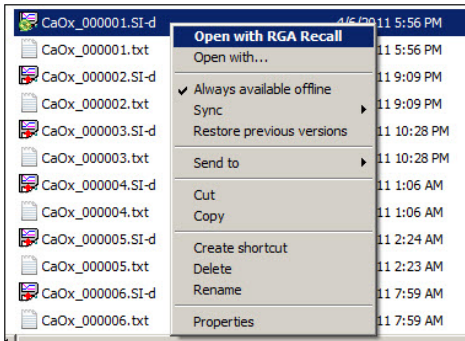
CaOx_000001.SI-d 4/6/2011 5:56 PM
CaOx_000001.txt 11 5:56 PM
CaOx_000002.SI-d 11 9:09 PM
CaOx_000002.txt 11 9:09 PM
CaOx_000003.SI-d 11 10:28 PM
CaOx_000003.txt 11 10:28 PM
CaOx_000004.SI-d 11 1:06 AM
CaOx_000004.txt 11 1:06 AM
CaOx_000005.SI-d 11 2:24 AM
CaOx_000005.txt 11 2:23 AM
CaOx_000006.SI-d 11 7:59 AM
CaOx_000006.txt 11 7:59 AM

Open with RGA Recall
Open with...
Always available offline
Sync
Restore previous versions
Send to
Cut
Copy
Create shortcut
Delete
Rename
Properties